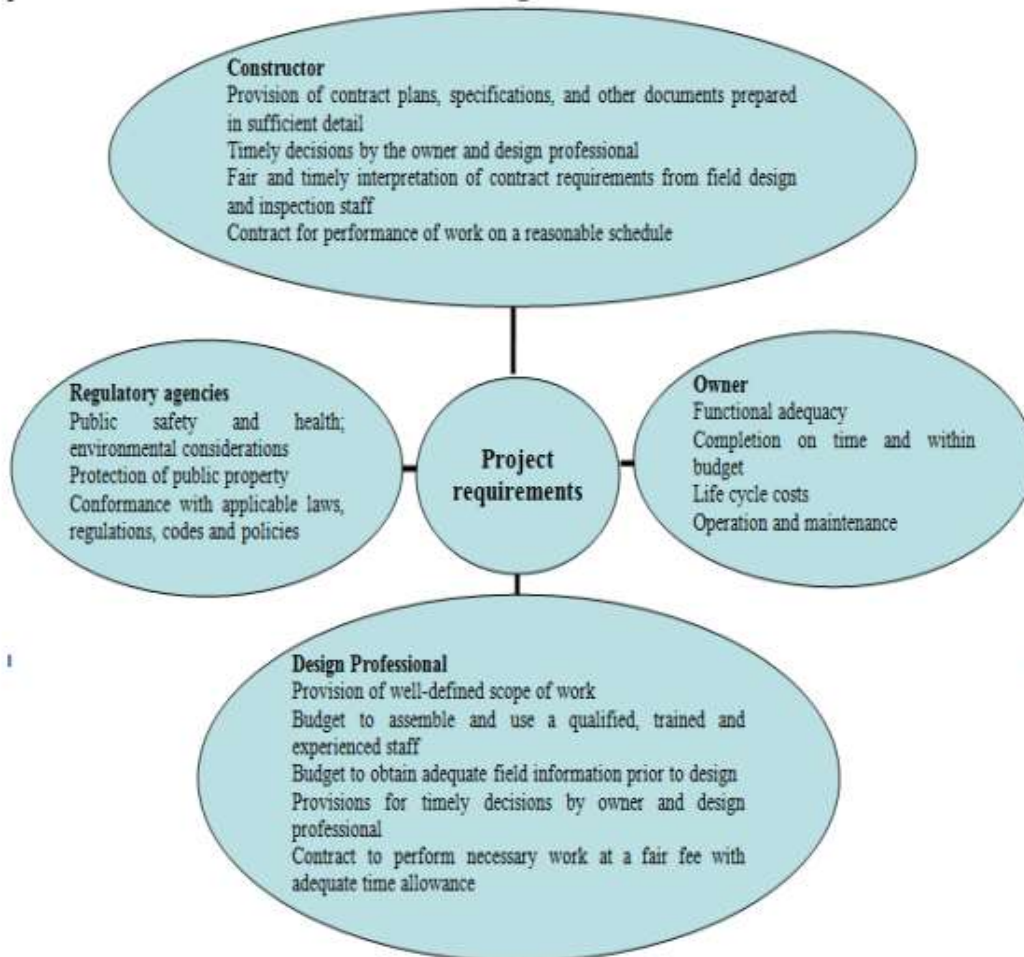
Constructor
Provision of contract plans, specifications, and other documents prepared in sufficient detail
Timely decisions by the owner and design professional
Fair and timely interpretation of contract requirements from field design and inspection staff
Contract for performance of work on a reasonable schedule

Regulatory agencies
Public safety and health; environmental considerations
Protection of public property
Conformance with applicable laws, regulations, codes and policies

Project requirements

Owner
Functional adequacy
Completion on time and within budget
Life cycle costs
Operation and maintenance

Design Professional
Provision of well-defined scope of work
Budget to assemble and use a qualified, trained and experienced staff
Budget to obtain adequate field information prior to design
Provisions for timely decisions by owner and design professional
Contract to perform necessary work at a fair fee with adequate time allowance